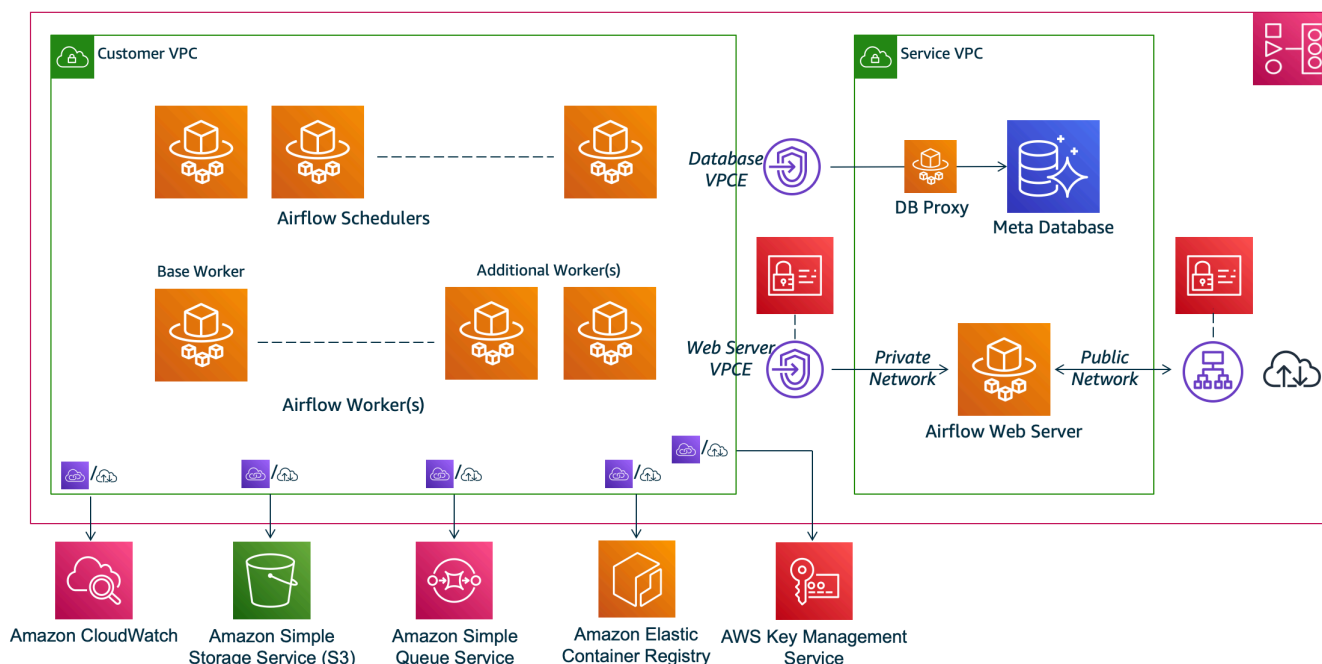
Customer VPC

Airflow Schedulers

Base Worker

Additional Worker(s)

Airflow Worker(s)

Database VPCE

Web Server VPCE

Service VPC

DB Proxy

Meta Database

Private Network

Airflow Web Server

Public Network

Amazon CloudWatch

Amazon Simple Storage Service (S3)

Amazon Simple Queue Service

Amazon Elastic Container Registry

AWS Key Management Service